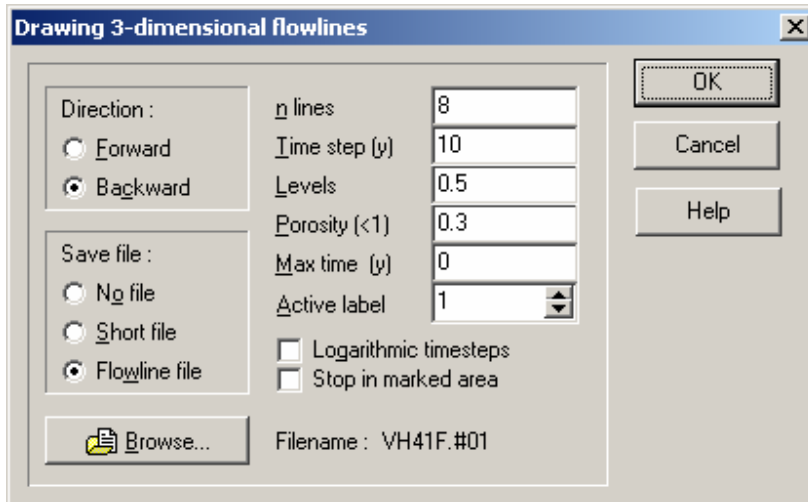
Drawing 3-dimensional flowlines

X

Direction :

Forward

Backward

Save file :

No file

Short file

Flowline file

Browse...

n lines 8

Time step (y) 10

Levels 0.5

Porosity (<1) 0.3

Max time (y) 0

Active label 1

Logarithmic timesteps

Stop in marked area

Filename : VH41F.#01

OK

Cancel

Help